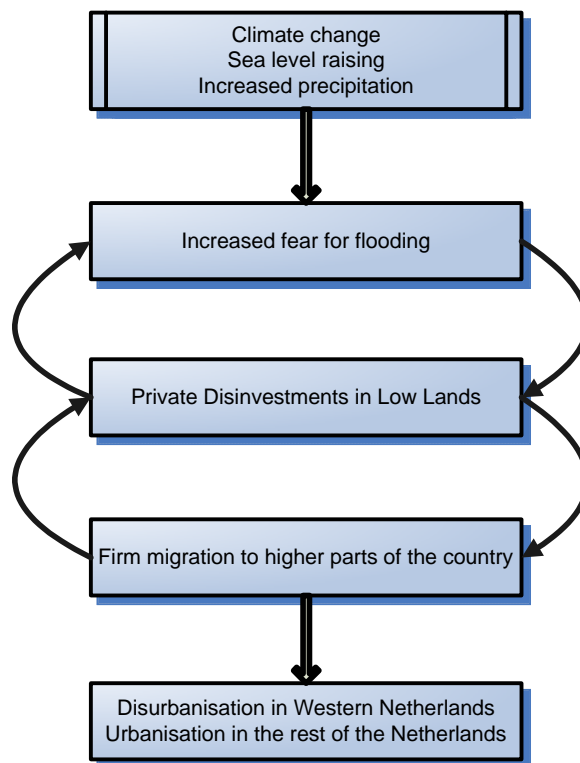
Climate change
Sea level raising
Increased precipitation

Increased fear for flooding

Private Disinvestments in Low Lands

Firm migration to higher parts of the country

Disurbanisation in Western Netherlands
Urbanisation in the rest of the Netherlands